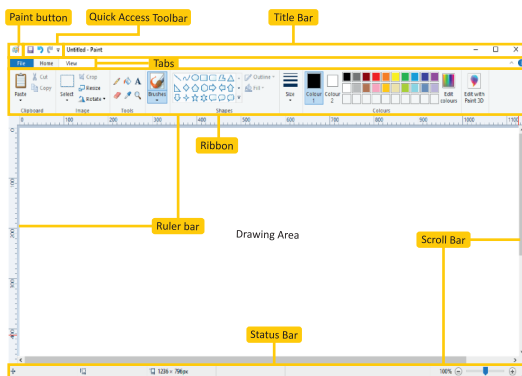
Paint button

Quick Access Toolbar

Title Bar

Untitled - Paint

File Home View

Tabs

Paste

Cut

Copy

Clipboard

Select

Crop

Resize

Rotate

Image

A

Tools

Brushes

Outline

Fill

Shapes

Size

Colour 1

Colour 2

Colours

Edit colours

Edit with Paint 3D

100 200 300 400 500 600 700 800 900 1000 1100

Ribbon

Ruler bar

Drawing Area

Scroll Bar

Status Bar

1236 × 796px

100%